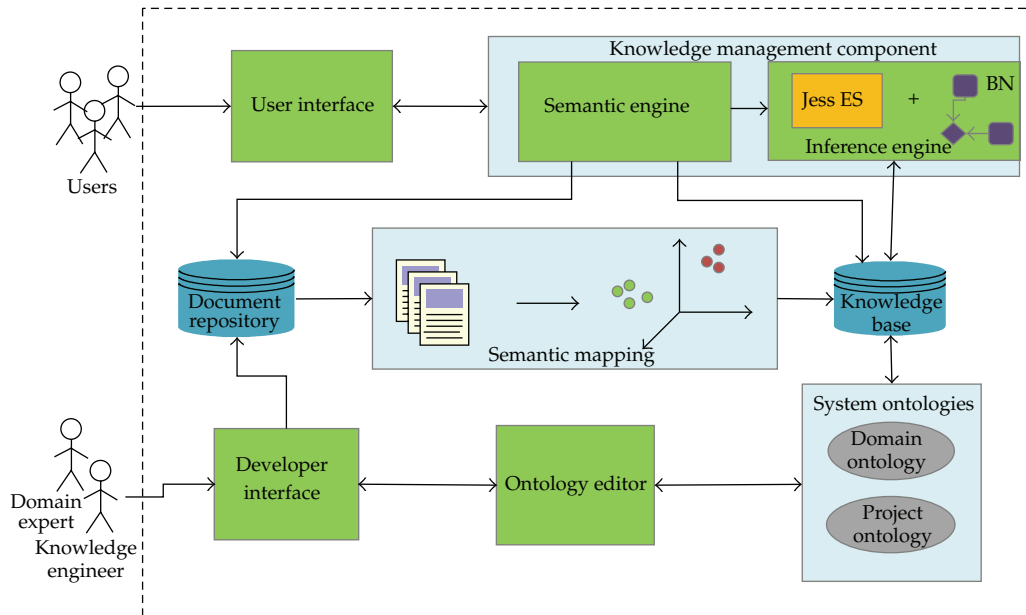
Users

User interface

Knowledge management component

Semantic engine

Jess ES

+

BN

Inference engine

Document repository

Semantic mapping

Knowledge base

System ontologies

Domain ontology

Project ontology

Domain expert

Knowledge engineer

Developer interface

Ontology editor